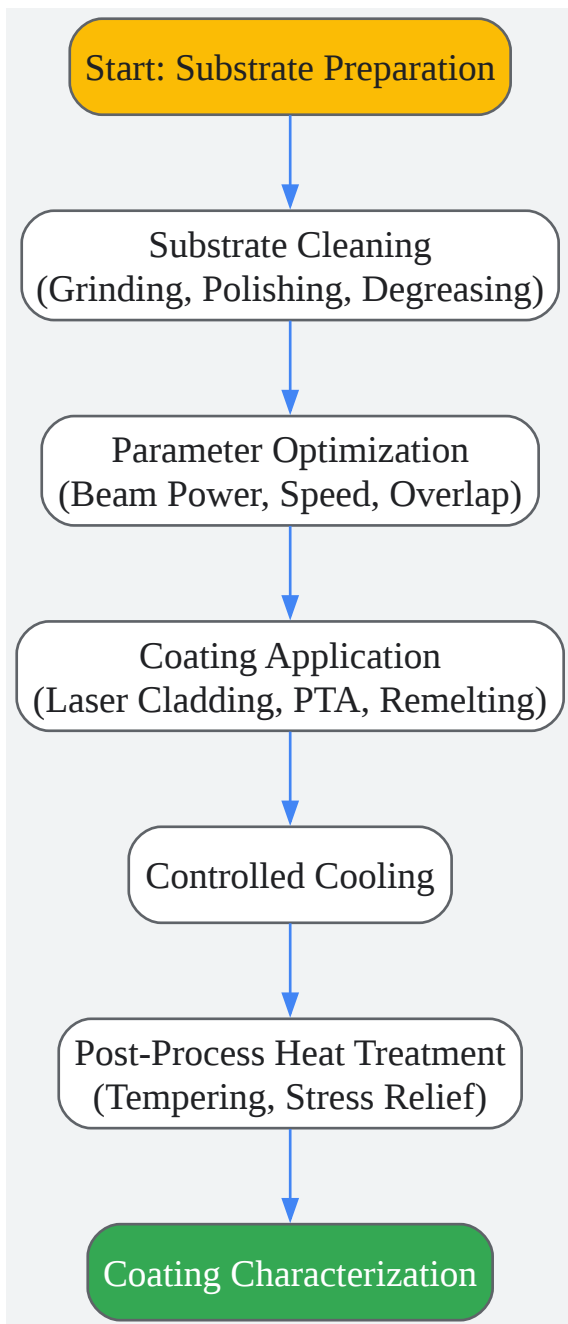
Start: Substrate Preparation

Substrate Cleaning
(Grinding, Polishing, Degreasing)

Parameter Optimization
(Beam Power, Speed, Overlap)

Coating Application
(Laser Cladding, PTA, Remelting)

Controlled Cooling

Post-Process Heat Treatment
(Tempering, Stress Relief)

Coating Characterization